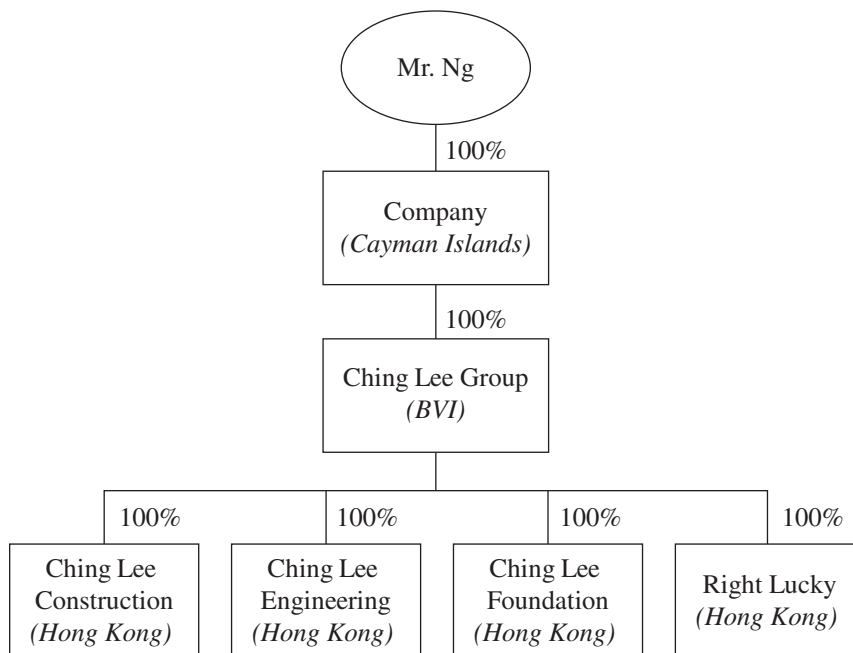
Mr. Ng

100%

Company
(Cayman Islands)

100%

Ching Lee Group
(BVI)

100%

100%

100%

100%

Ching Lee Construction
(Hong Kong)

Ching Lee Engineering
(Hong Kong)

Ching Lee Foundation
(Hong Kong)

Right Lucky
(Hong Kong)